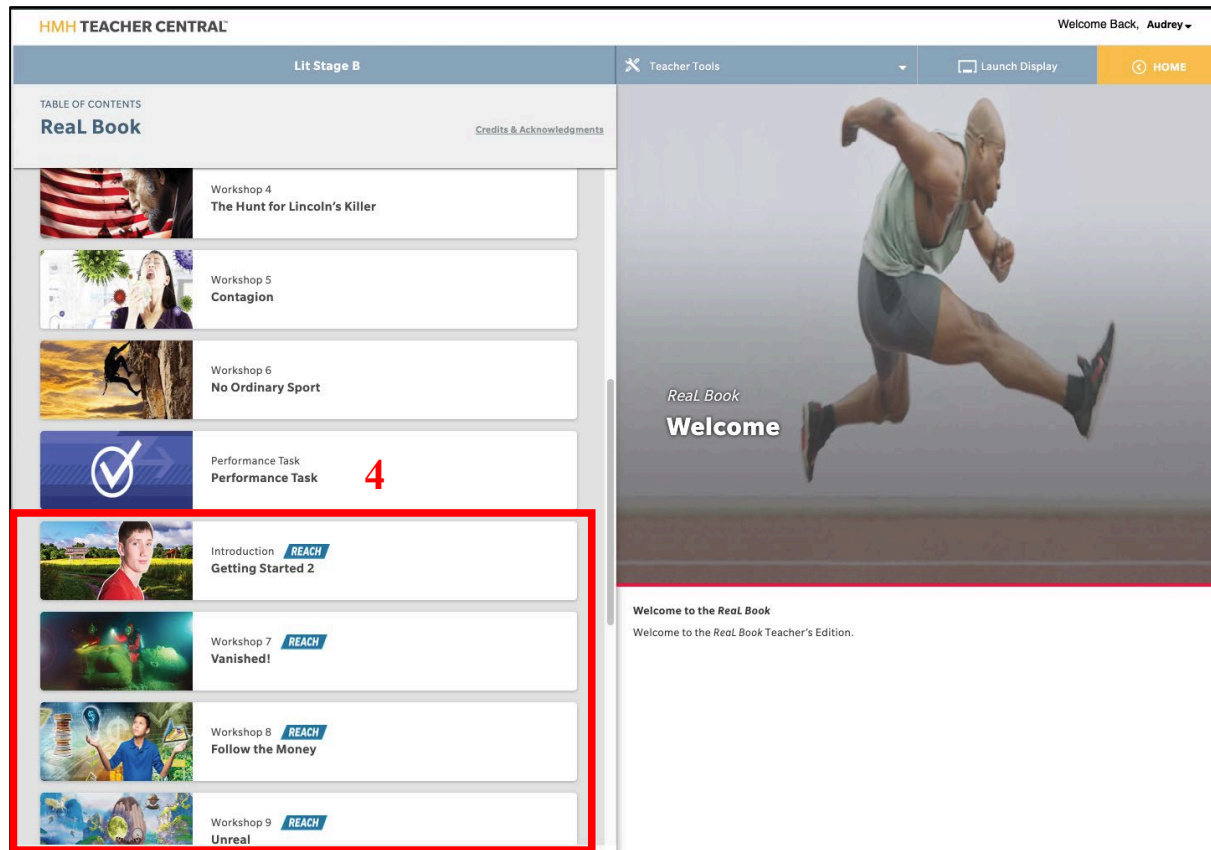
HMH TEACHER CENTRAL™

Welcome Back, Audrey

Lit Stage B

Teacher Tools

Launch Display

HOME

TABLE OF CONTENTS

ReaL Book

Credits & Acknowledgments

Workshop 4
The Hunt for Lincoln's Killer

Workshop 5
Contagion

Workshop 6
No Ordinary Sport

Performance Task
Performance Task

4

Introduction REACH
Getting Started 2

Workshop 7 REACH
Vanished!

Workshop 8 REACH
Follow the Money

Workshop 9 REACH
Unreal

ReaL Book
Welcome

Welcome to the ReaL Book

Welcome to the ReaL Book Teacher's Edition.